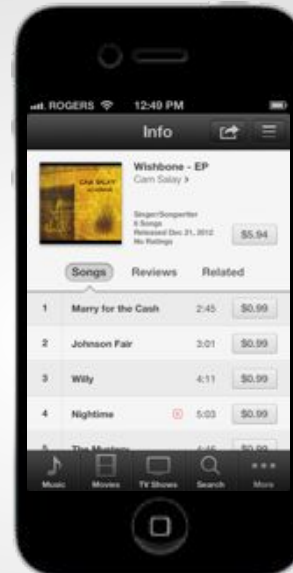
ROGERS 12:49 PM

Info

CAM SALAY

Wishbone - EP
Cam Salay >

Singer/Songwriter
6 Songs
Released Dec 21, 2012
No Ratings

$5.94

Songs Reviews Related

| 1 | Marry for the Cash | 2:45 | $0.99 |
|---|---|---|---|
| 2 | Johnson Fair | 3:01 | $0.99 |
| 3 | Willy | 4:11 | $0.99 |
| 4 | Nightime | 5:03 | $0.99 |
| 5 | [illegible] | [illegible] | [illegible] |

Music Movies TV Shows Search More